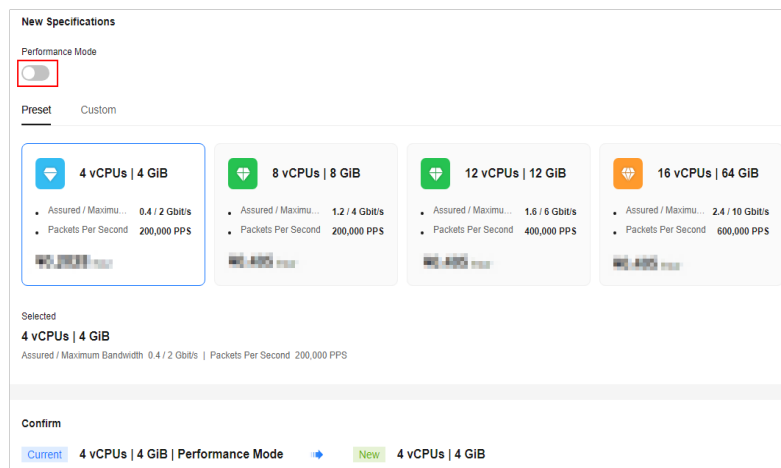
New Specifications

Performance Mode

Preset Custom

4 vCPUs | 4 GiB
Assured / Maximu... 0.4 / 2 Gbit/s
Packets Per Second 200,000 PPS
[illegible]

8 vCPUs | 8 GiB
Assured / Maximu... 1.2 / 4 Gbit/s
Packets Per Second 200,000 PPS
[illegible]

12 vCPUs | 12 GiB
Assured / Maximu... 1.6 / 6 Gbit/s
Packets Per Second 400,000 PPS
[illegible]

16 vCPUs | 64 GiB
Assured / Maximu... 2.4 / 10 Gbit/s
Packets Per Second 600,000 PPS
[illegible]

Selected
4 vCPUs | 4 GiB
Assured / Maximum Bandwidth 0.4 / 2 Gbit/s | Packets Per Second 200,000 PPS

Confirm

Current 4 vCPUs | 4 GiB | Performance Mode New 4 vCPUs | 4 GiB